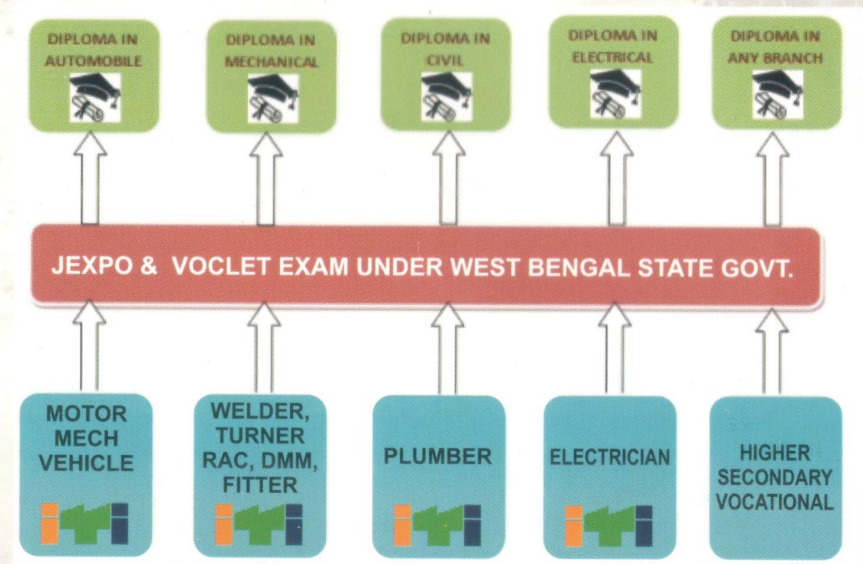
DIPLOMA IN AUTOMOBILE

DIPLOMA IN MECHANICAL

DIPLOMA IN CIVIL

DIPLOMA IN ELECTRICAL

DIPLOMA IN ANY BRANCH

JEXPO & VOCLET EXAM UNDER WEST BENGAL STATE GOVT.

MOTOR MECH VEHICLE

WELDER, TURNER RAC, DMM, FITTER

PLUMBER

ELECTRICIAN

HIGHER SECONDARY VOCATIONAL